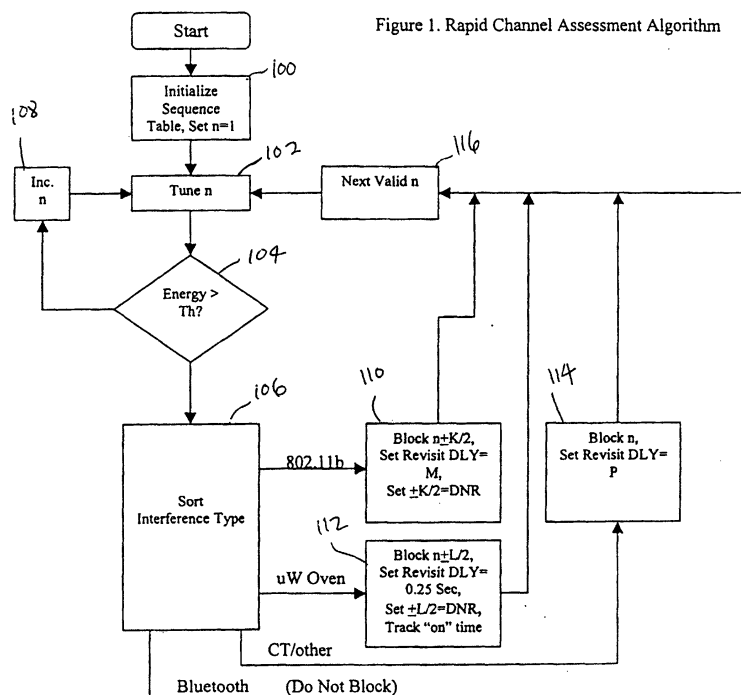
Figure 1. Rapid Channel Assessment Algorithm

Start

100

Initialize Sequence Table, Set n=1

108

102

116

Inc. n

Tune n

Next Valid n

104

Energy > Th?

106

110

114

Sort Interference Type

802.11b

Block n$\pm$K/2, Set Revisit DLY= M, Set $\pm$K/2=DNR

Block n, Set Revisit DLY= P

112

uW Oven

Block n$\pm$L/2, Set Revisit DLY= 0.25 Sec, Set $\pm$L/2=DNR, Track "on" time

CT/other

Bluetooth (Do Not Block)